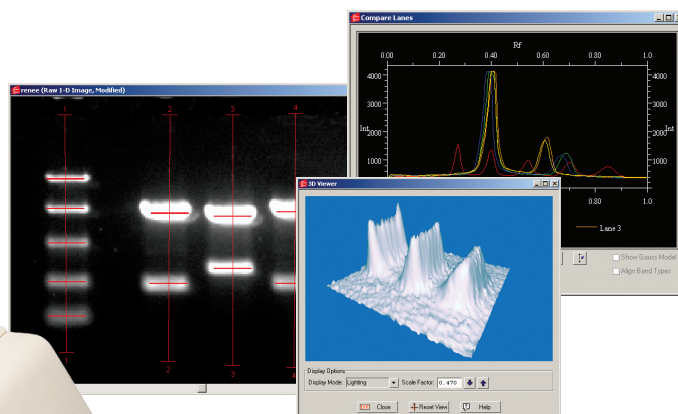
Compare Lanes

Rf

0.00 0.20 0.40 0.60 0.80 1.0

4000 4000

3000 3000

Int Int

2000 2000

1000 1000

renee (Raw 1-D Image, Modified)

1 2 3 4

1 2 3

3D Viewer

Lane 3

Show Gauss Model

Align Band Types

Display Options

Display Mode: Lighting

Scale Factor: 0.470

Close

Reset View

Help